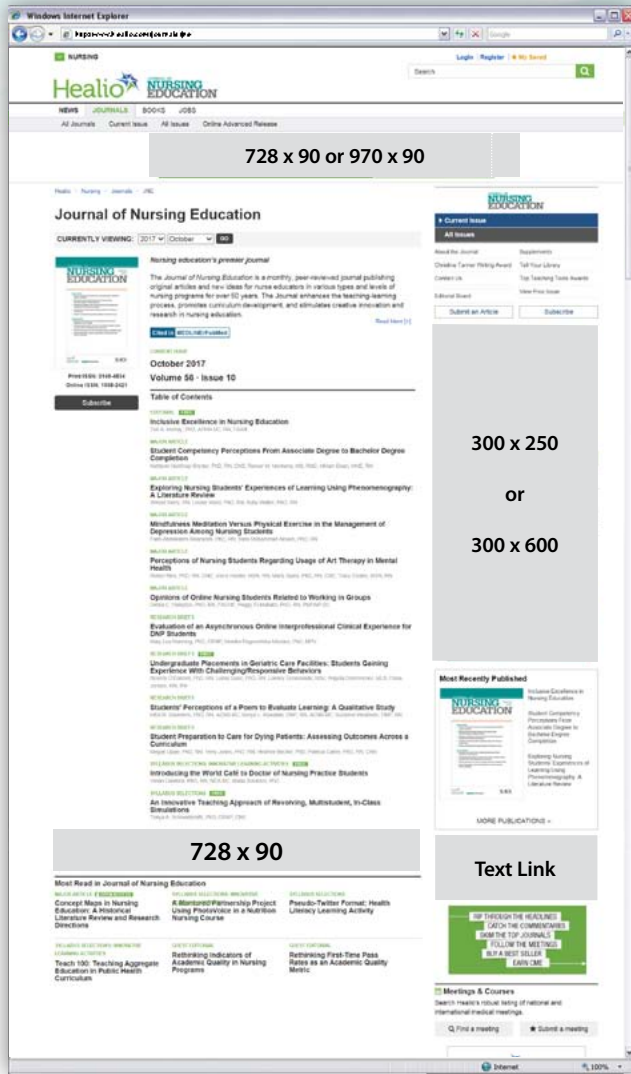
Windows Internet Explorer

NURSING

Login | Register | My Saved

Healio NURSING EDUCATION

Search

NEWS JOURNALS BOOKS JOBS

All Journals Current Issue All Issues Online Advanced Release

728 x 90 or 970 x 90

Healio > Nursing > Journals > JNE

Journal of Nursing Education

CURRENTLY VIEWING: 2017 October GO

Nursing education's premier journal

The Journal of Nursing Education is a monthly, peer-reviewed journal publishing original articles and new ideas for nurse educators in various types and levels of nursing programs for over 50 years. The Journal enhances the teaching-learning process, promotes curriculum development, and stimulates creative innovation and research in nursing education.

Read More

Cited in MEDLINE/PubMed

Print ISSN: 0148-4834
Online ISSN: 1938-2421

Subscribe

CURRENT ISSUE
October 2017
Volume 56 · Issue 10

Table of Contents

EDITORIAL
Inclusive Excellence in Nursing Education

MAJOR ARTICLE
Student Competency Perceptions From Associate Degree to Bachelor Degree Completion

MAJOR ARTICLE
Exploring Nursing Students' Experiences of Learning Using Phenomenography: A Literature Review

MAJOR ARTICLE
Mindfulness Meditation Versus Physical Exercise in the Management of Depression Among Nursing Students

MAJOR ARTICLE
Perceptions of Nursing Students Regarding Usage of Art Therapy in Mental Health

MAJOR ARTICLE
Opinions of Online Nursing Students Related to Working in Groups

RESEARCH BRIEFS
Evaluation of an Asynchronous Online Interprofessional Clinical Experience for DNP Students

RESEARCH BRIEFS
Undergraduate Placements in Geriatric Care Facilities: Students Gaining Experience With Challenging/Responsive Behaviors

RESEARCH BRIEFS
Students' Perceptions of a Poem to Evaluate Learning: A Qualitative Study

RESEARCH BRIEFS
Student Preparation to Care for Dying Patients: Assessing Outcomes Across a Curriculum

SYLLABUS SELECTIONS: INNOVATIVE LEARNING ACTIVITIES
Introducing the World Café to Doctor of Nursing Practice Students

SYLLABUS SELECTIONS
An Innovative Teaching Approach of Revolving, Multistudent, In-Class Simulations

NURSING EDUCATION

Current Issue
All Issues

About the Journal
Supplements
Christine Tanner Writing Award
Tell Your Library
Contact Us
Top Teaching Tools Awards
View Print Issue
Editorial Board

Submit an Article
Subscribe

300 x 250

or

300 x 600

Most Recently Published

Inclusive Excellence in Nursing Education

Student Competency Perceptions From Associate Degree to Bachelor Degree Completion

Exploring Nursing Students' Experiences of Learning Using Phenomenography: A Literature Review

MORE PUBLICATIONS »

728 x 90

Text Link

Most Read in Journal of Nursing Education

MAJOR ARTICLE
Concept Maps in Nursing Education: A Historical Literature Review and Research Directions

SYLLABUS SELECTIONS: INNOVATIVE
A Mentored Partnership Project Using PhotoVoice in a Nutrition Nursing Course

SYLLABUS SELECTIONS
Pseudo-Twitter Format: Health Literacy Learning Activity

SYLLABUS SELECTIONS: INNOVATIVE LEARNING ACTIVITIES
Teach 100: Teaching Aggregate Education in Public Health Curriculum

GUEST EDITORIAL
Rethinking Indicators of Academic Quality in Nursing Programs

GUEST EDITORIAL
Rethinking First-Time Pass Rates as an Academic Quality Metric

RIP THROUGH THE HEADLINES
CATCH THE COMMENTARIES
SKIM THE TOP JOURNALS
FOLLOW THE MEETINGS
BUY A BEST SELLER
EARN CME

Meetings & Courses

Search Healio's robust listing of national and international medical meetings.

Find a meeting
Submit a meeting

Internet
100%